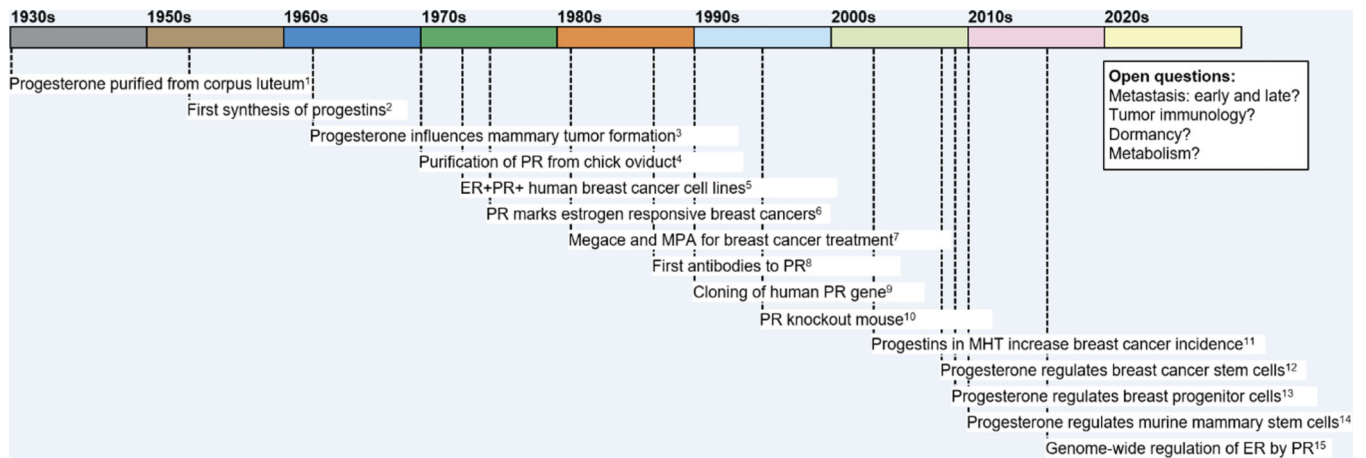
1930s 1950s 1960s 1970s 1980s 1990s 2000s 2010s 2020s

Progesterone purified from corpus luteum$^1$

First synthesis of progestins$^2$

Progesterone influences mammary tumor formation$^3$

Purification of PR from chick oviduct$^4$

ER+PR+ human breast cancer cell lines$^5$

PR marks estrogen responsive breast cancers$^6$

Megace and MPA for breast cancer treatment$^7$

First antibodies to PR$^8$

Cloning of human PR gene$^9$

PR knockout mouse$^{10}$

Progestins in MHT increase breast cancer incidence$^{11}$

Progesterone regulates breast cancer stem cells$^{12}$

Progesterone regulates breast progenitor cells$^{13}$

Progesterone regulates murine mammary stem cells$^{14}$

Genome-wide regulation of ER by PR$^{15}$

**Open questions:**
Metastasis: early and late?
Tumor immunology?
Dormancy?
Metabolism?